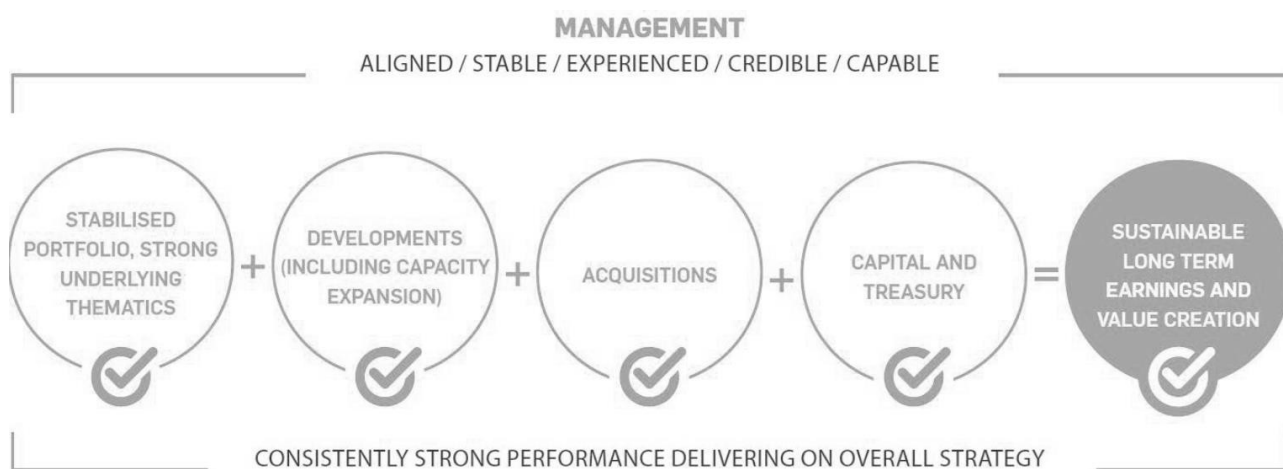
MANAGEMENT

ALIGNED / STABLE / EXPERIENCED / CREDIBLE / CAPABLE

STABILISED PORTFOLIO, STRONG UNDERLYING THEMATICS + DEVELOPMENTS (INCLUDING CAPACITY EXPANSION) + ACQUISITIONS + CAPITAL AND TREASURY = SUSTAINABLE LONG TERM EARNINGS AND VALUE CREATION

CONSISTENTLY STRONG PERFORMANCE DELIVERING ON OVERALL STRATEGY